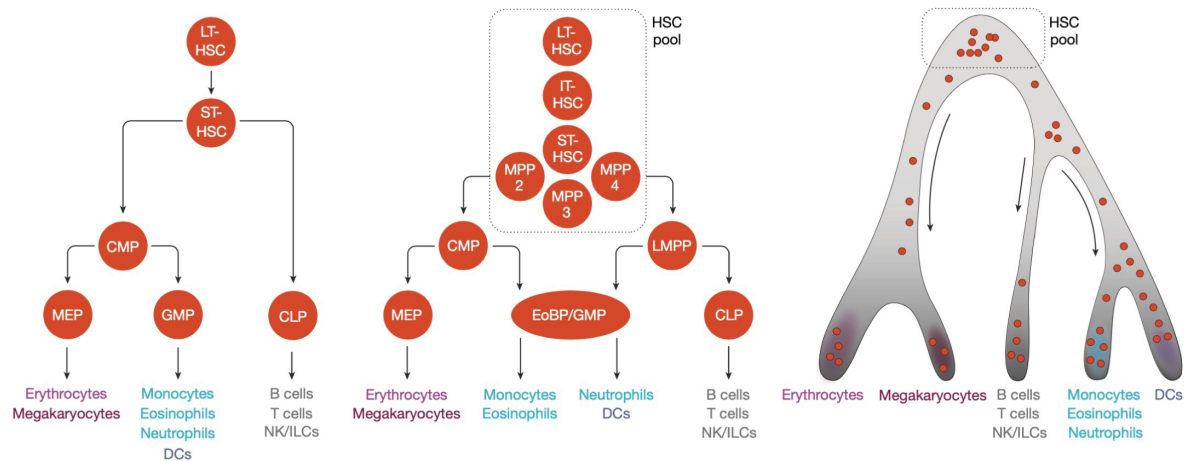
LT-HSC

ST-HSC

CMP

MEP

GMP

CLP

Erythrocytes
Megakaryocytes

Monocytes
Eosinophils
Neutrophils
DCs

B cells
T cells
NK/ILCs

HSC pool

LT-HSC

IT-HSC

ST-HSC

MPP 2

MPP 3

MPP 4

CMP

LMPP

MEP

EoBP/GMP

CLP

Erythrocytes
Megakaryocytes

Monocytes
Eosinophils

Neutrophils
DCs

B cells
T cells
NK/ILCs

HSC pool

Erythrocytes

Megakaryocytes

B cells
T cells
NK/ILCs

Monocytes
Eosinophils
Neutrophils

DCs